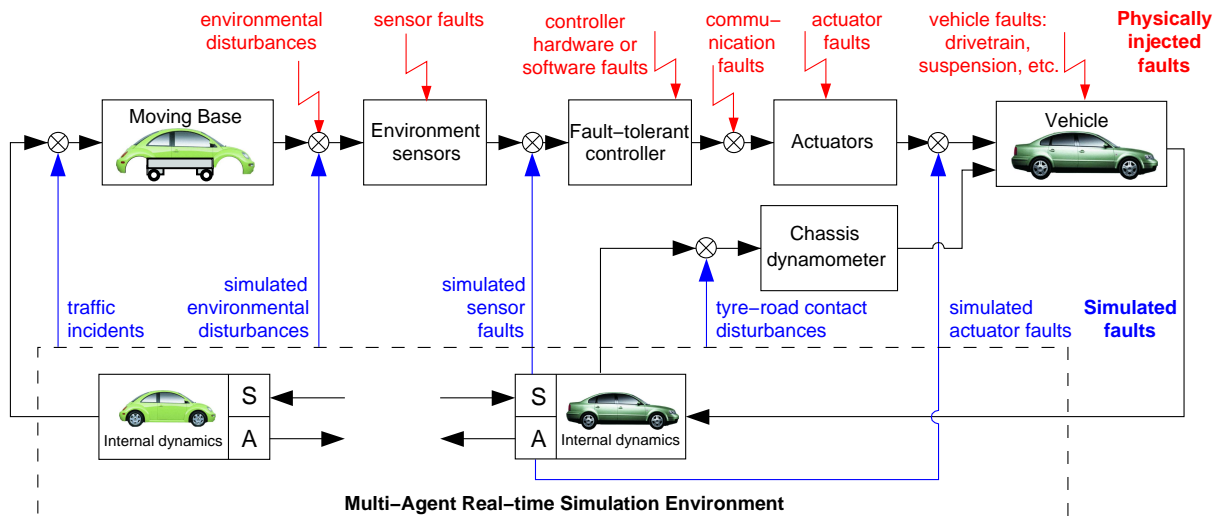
environmental disturbances

sensor faults

controller hardware or software faults

commu-nication faults

actuator faults

vehicle faults: drivetrain, suspension, etc.

Physically injected faults

Moving Base

Environment sensors

Fault−tolerant controller

Actuators

Vehicle

Chassis dynamometer

traffic incidents

simulated environmental disturbances

simulated sensor faults

tyre−road contact disturbances

simulated actuator faults

Simulated faults

S

A

Internal dynamics

S

A

Internal dynamics

Multi−Agent Real−time Simulation Environment